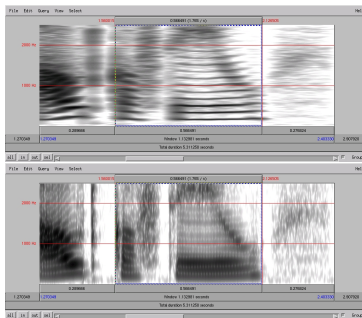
File Edit Query View Select

1.086805

0.584451 (1.789 / s)

1.688956

2000 Hz

1000 Hz

0.209686

0.566161

0.278026

1.270349

Window: 1.122961 seconds

2.652520

2.907826

Total duration 5.311250 seconds

all in out sel

Group

File Edit Query View Select

1.086805

0.584451 (1.789 / s)

1.688956

2000 Hz

1000 Hz

0.209686

0.566161

0.278026

1.270349

Window: 1.122961 seconds

2.652520

2.907826

Total duration 5.311250 seconds

all in out sel

Group